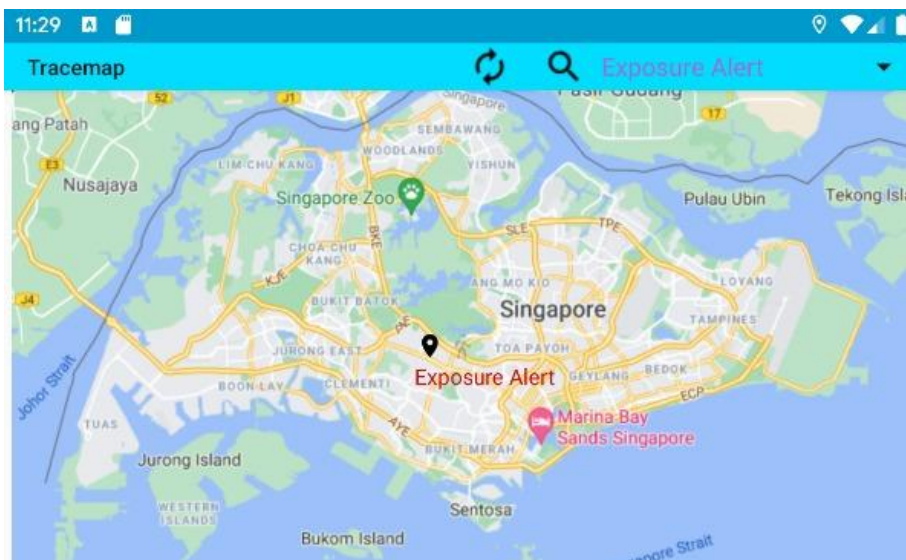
11:29

Tracemap

Exposure Alert

52
J1
Singapore
Pasir Gudang
17
ang Patah
SEMBAWANG
WOODLANDS
LIM CHU KANG
YISHUN
E3
Nusajaya
Singapore Zoo
Pulau Ubin
Tekong Isla
SLE
TPE
BKE
CHOA CHU KANG
KJE
ANG MO KIO
LOYANG
J4
BUKIT BATOK
Singapore
PIE
TAMPINES
JURONG EAST
TOA PAYOH
Johor Strait
BOON LAY
CLEMENTI
Exposure Alert
GEYLANG
BEDOK
ECP
TUAS
AYE
Marina Bay Sands Singapore
BUKIT MERAH
Jurong Island
WESTERN ISLANDS
Sentosa
Bukom Island
ore Strait